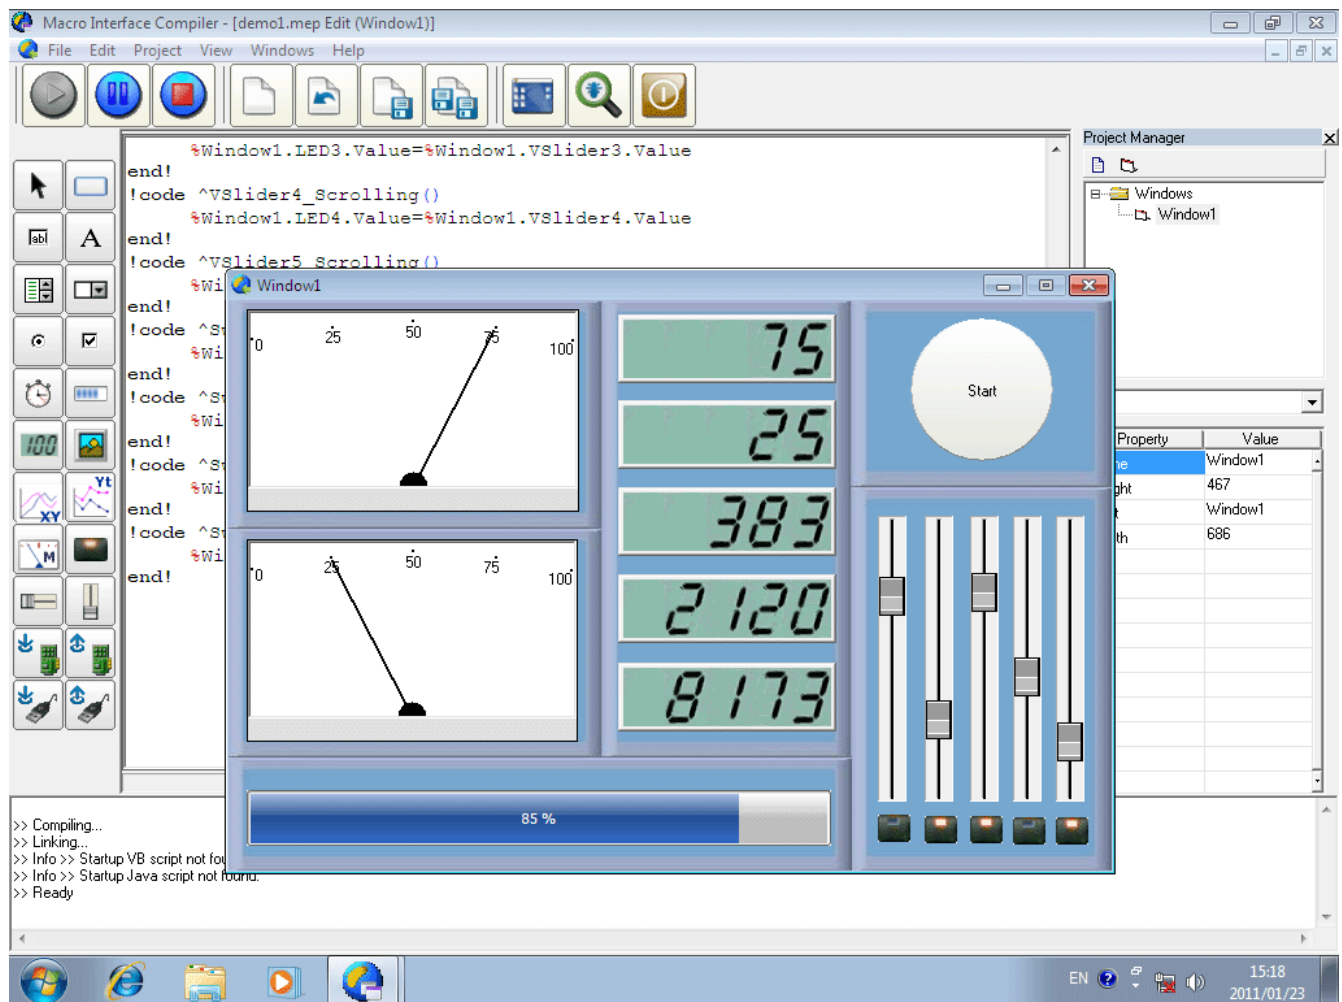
Macro Interface Compiler - [demo1.mep Edit (Window1)]

File Edit Project View Windows Help

%Window1.LED3.Value=%Window1.VSlider3.Value
end!
!code ^VSlider4_Scrolling()
%Window1.LED4.Value=%Window1.VSlider4.Value
end!
!code ^VSlider5_Scrolling()
%Wi
end!
!code ^S
%Wi
end!
!code ^S
%Wi
end!
!code ^S
%Wi
end!
!code ^S
%Wi
end!

abl A

100

XY Yt

M

Window1

0 25 50 75 100

0 25 50 75 100

75

25

383

2120

8173

Start

85 %

Project Manager

Windows
Window1

| Property | Value |
|---|---|
| ne | Window1 |
| ght | 467 |
| t | Window1 |
| th | 686 |

>> Compiling...
>> Linking...
>> Info >> Startup VB script not fou
>> Info >> Startup Java script not found.
>> Ready

EN 15:18 2011/01/23